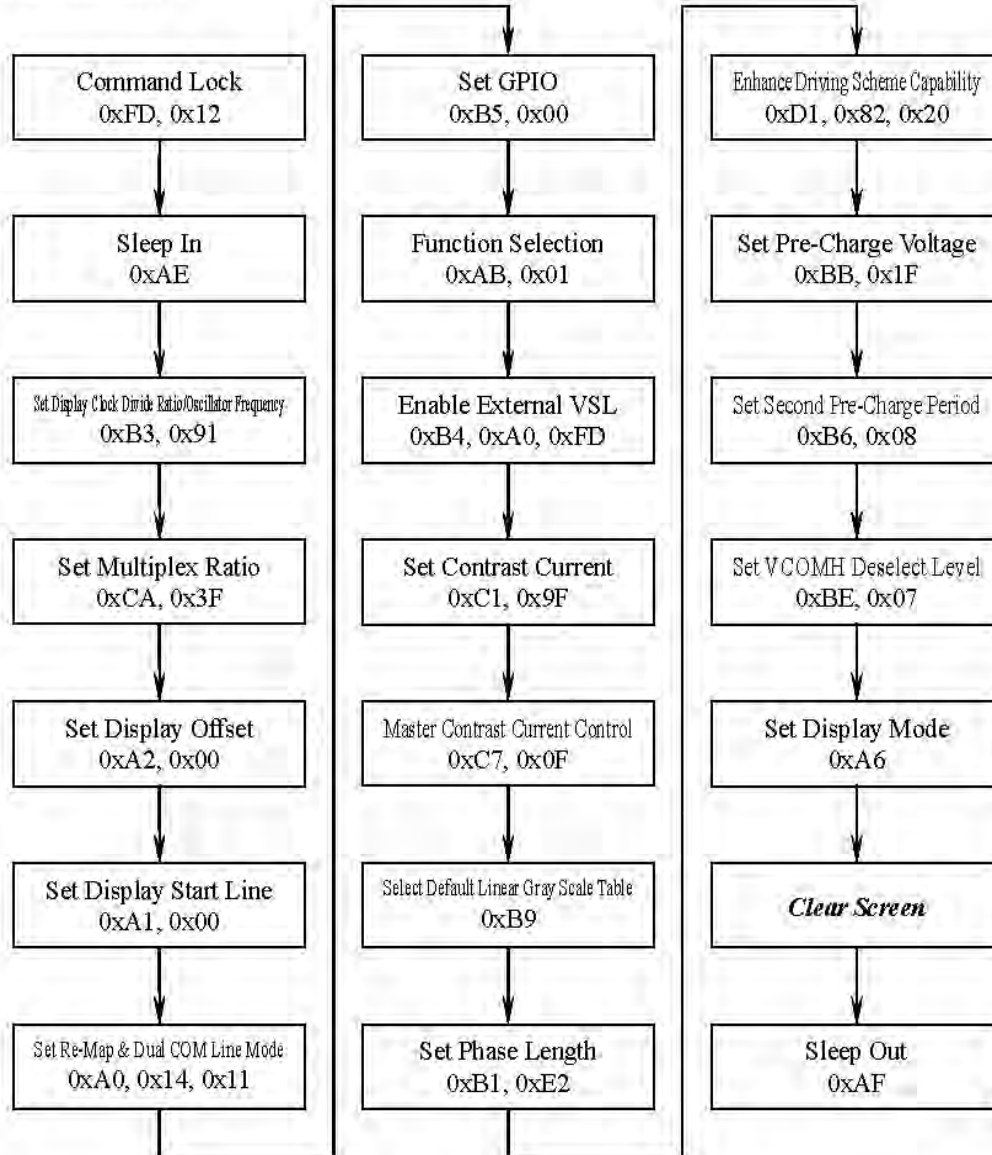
Command Lock
0xFD, 0x12

Sleep In
0xAE

Set Display Clock Divide Ratio/Oscillator Frequency
0xB3, 0x91

Set Multiplex Ratio
0xCA, 0x3F

Set Display Offset
0xA2, 0x00

Set Display Start Line
0xA1, 0x00

Set Re-Map & Dual COM Line Mode
0xA0, 0x14, 0x11

Set GPIO
0xB5, 0x00

Function Selection
0xAB, 0x01

Enable External VSL
0xB4, 0xA0, 0xFD

Set Contrast Current
0xC1, 0x9F

Master Contrast Current Control
0xC7, 0x0F

Select Default Linear Gray Scale Table
0xB9

Set Phase Length
0xB1, 0xE2

Enhance Driving Scheme Capability
0xD1, 0x82, 0x20

Set Pre-Charge Voltage
0xBB, 0x1F

Set Second Pre-Charge Period
0xB6, 0x08

Set VCOMH Deselect Level
0xBE, 0x07

Set Display Mode
0xA6

Clear Screen

Sleep Out
0xAF